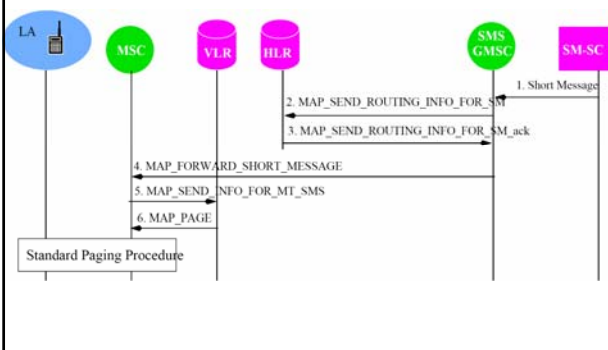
LA

MSC

VLR

HLR

SMS GMSC

SM-SC

1. Short Message

2. MAP_SEND_ROUTING_INFO_FOR_SM

3. MAP_SEND_ROUTING_INFO_FOR_SM_ack

4. MAP_FORWARD_SHORT_MESSAGE

5. MAP_SEND_INFO_FOR_MT_SMS

6. MAP_PAGE

Standard Paging Procedure